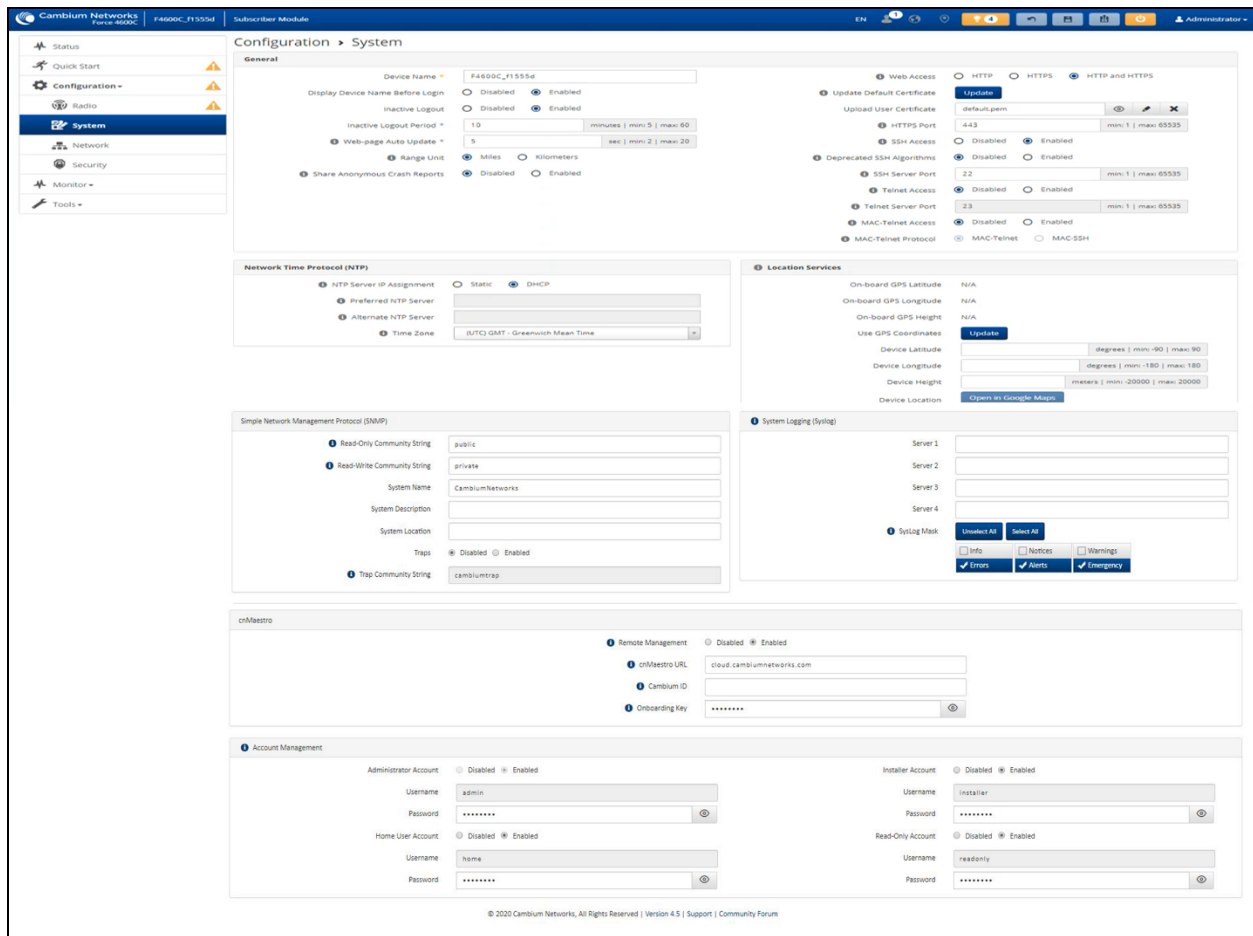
Cambium Networks Force 4600C | F4600C_f1555d | Subscriber Module

EN 4 Administrator

Status
Quick Start
Configuration
Radio
System
Network
Security
Monitor
Tools

Configuration › System

General

Device Name * F4600C_f1555d
Display Device Name Before Login Disabled Enabled
Inactive Logout Disabled Enabled
Inactive Logout Period * 10 minutes | min: 5 | max: 60
Web-page Auto Update * 5 sec | min: 2 | max: 20
Range Unit Miles Kilometers
Share Anonymous Crash Reports Disabled Enabled

Web Access HTTP HTTPS HTTP and HTTPS
Update Default Certificate Update
Upload User Certificate default.pem
HTTPS Port 443 min: 1 | max: 65535
SSH Access Disabled Enabled
Deprecated SSH Algorithms Disabled Enabled
SSH Server Port 22 min: 1 | max: 65535
Telnet Access Disabled Enabled
Telnet Server Port 23 min: 1 | max: 65535
MAC-Telnet Access Disabled Enabled
MAC-Telnet Protocol MAC-Telnet MAC-SSH

Network Time Protocol (NTP)

NTP Server IP Assignment Static DHCP
Preferred NTP Server
Alternate NTP Server
Time Zone (UTC) GMT - Greenwich Mean Time

Location Services

On-board GPS Latitude N/A
On-board GPS Longitude N/A
On-board GPS Height N/A
Use GPS Coordinates Update
Device Latitude degrees | min: -90 | max: 90
Device Longitude degrees | min: -180 | max: 180
Device Height meters | min: -20000 | max: 20000
Device Location Open in Google Maps

Simple Network Management Protocol (SNMP)

Read-Only Community String public
Read-Write Community String private
System Name CambiumNetworks
System Description
System Location
Traps Disabled Enabled
Trap Community String cambiumtrap

System Logging (Syslog)

Server 1
Server 2
Server 3
Server 4
SysLog Mask Unselect All Select All
Info Notices Warnings
Errors Alerts Emergency

cnMaestro

Remote Management Disabled Enabled
cnMaestro URL cloud.cambiumnetworks.com
Cambium ID
Onboarding Key ••••••••

Account Management

Administrator Account Disabled Enabled
Username admin
Password ••••••••
Home User Account Disabled Enabled
Username home
Password ••••••••

Installer Account Disabled Enabled
Username installer
Password ••••••••
Read-Only Account Disabled Enabled
Username readonly
Password ••••••••

© 2020 Cambium Networks, All Rights Reserved | Version 4.5 | Support | Community Forum